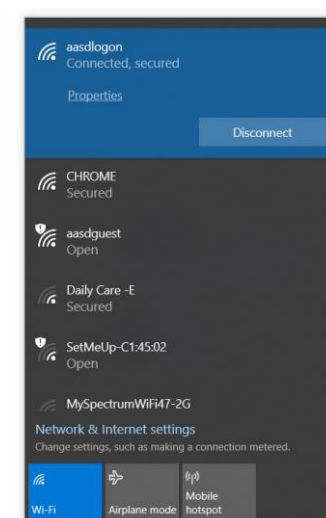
aasdlogon
Connected, secured

Properties

Disconnect

CHROME
Secured

aasdguest
Open

Daily Care -E
Secured

SetMeUp-C1:45:02
Open

MySpectrumWiFi47-2G

Network & Internet settings
Change settings, such as making a connection metered.

Wi-Fi

Airplane mode

Mobile hotspot